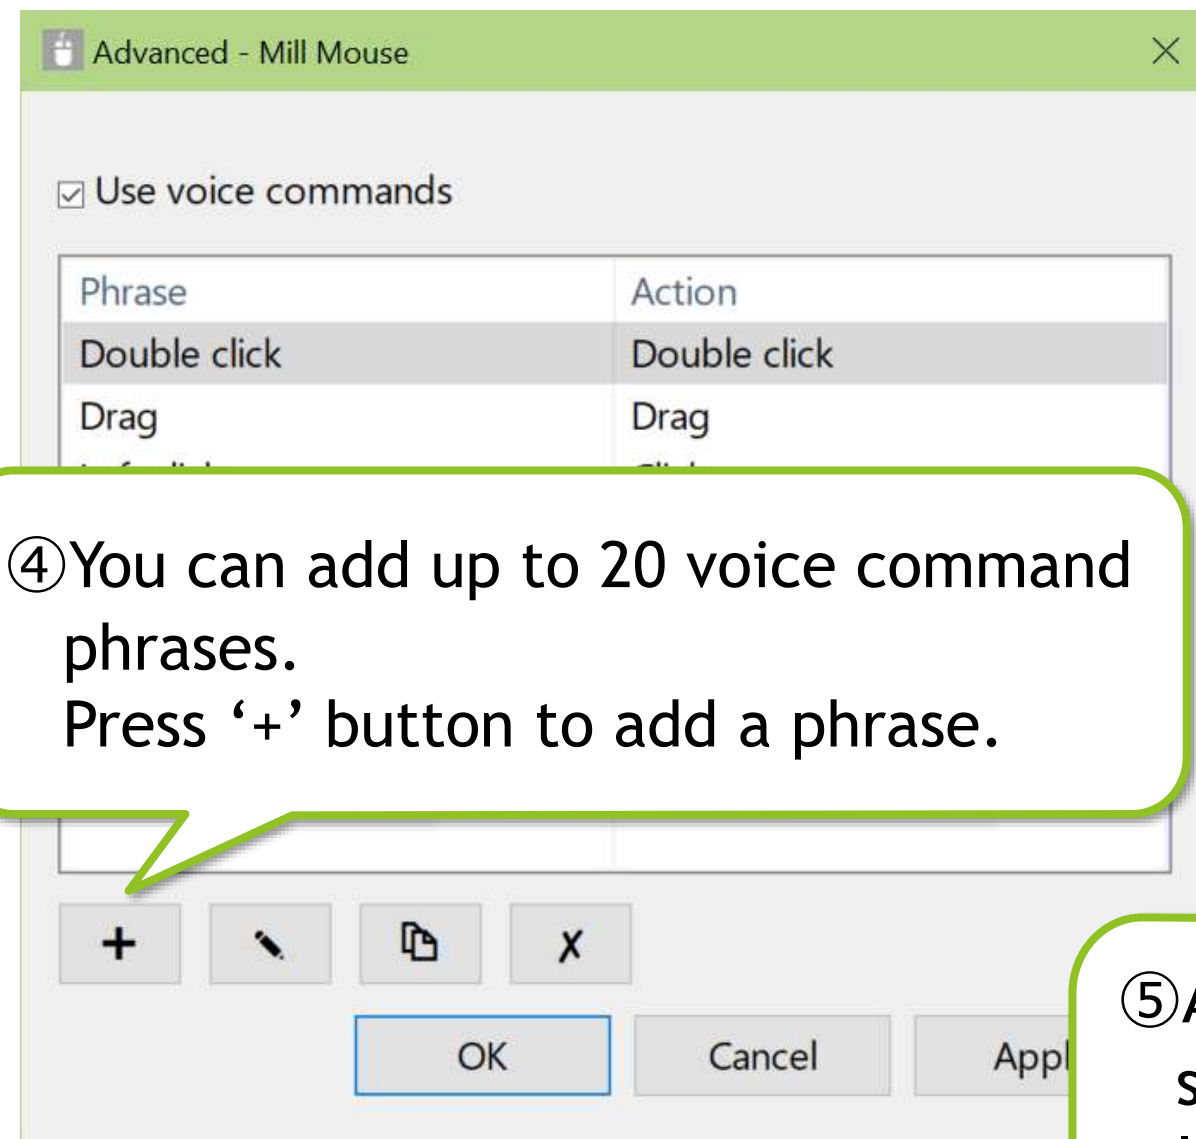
Advanced - Mill Mouse

Use voice commands

| Phrase | Action |
|---|---|
| Double click | Double click |
| Drag | Drag |
| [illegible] | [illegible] |

④You can add up to 20 voice command phrases.
Press ‘+’ button to add a phrase.

+

✗

OK

Cancel

Appl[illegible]

⑤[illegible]
S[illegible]